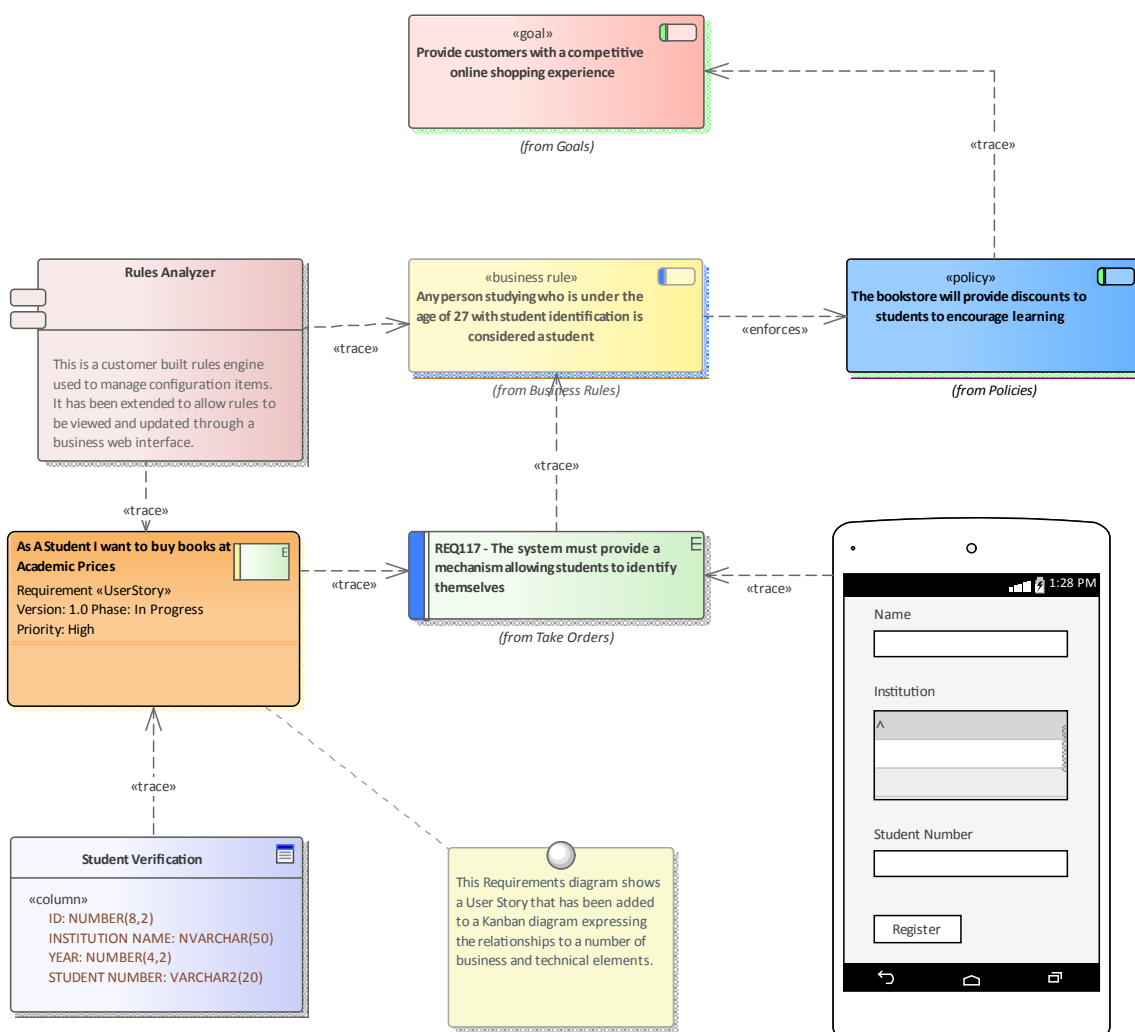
«goal»
Provide customers with a competitive online shopping experience

(from Goals)

«trace»

Rules Analyzer

This is a customer built rules engine used to manage configuration items. It has been extended to allow rules to be viewed and updated through a business web interface.

«trace»

«business rule»
Any person studying who is under the age of 27 with student identification is considered a student

(from Business Rules)

«enforces»

«policy»
The bookstore will provide discounts to students to encourage learning

(from Policies)

«trace»

«trace»

As A Student I want to buy books at Academic Prices

E

Requirement «UserStory»
Version: 1.0 Phase: In Progress
Priority: High

«trace»

REQ117 - The system must provide a mechanism allowing students to identify themselves

E

(from Take Orders)

«trace»

1:28 PM

Name

Institution

^

Student Number

Register

«trace»

Student Verification

«column»
ID: NUMBER(8,2)
INSTITUTION NAME: NVARCHAR(50)
YEAR: NUMBER(4,2)
STUDENT NUMBER: VARCHAR2(20)

This Requirements diagram shows a User Story that has been added to a Kanban diagram expressing the relationships to a number of business and technical elements.